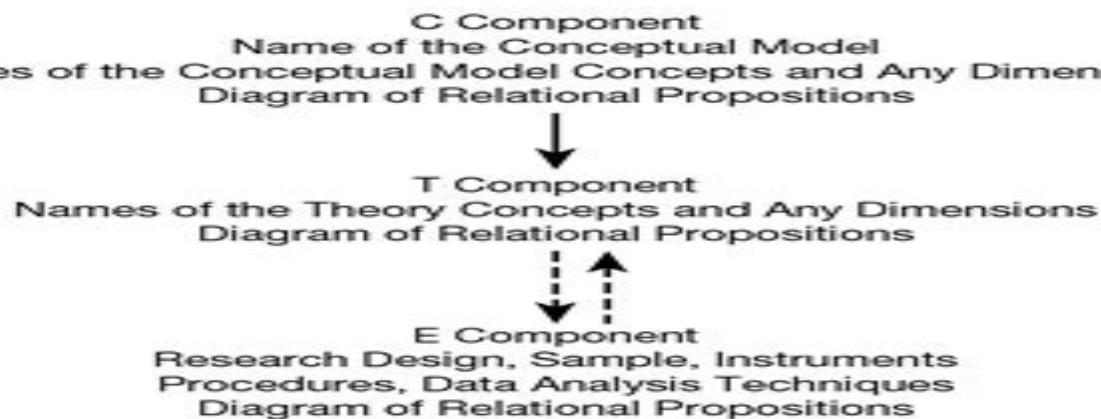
C Component
Name of the Conceptual Model
es of the Conceptual Model Concepts and Any Dimen
Diagram of Relational Propositions

T Component
Names of the Theory Concepts and Any Dimensions
Diagram of Relational Propositions

E Component
Research Design, Sample, Instruments
Procedures, Data Analysis Techniques
Diagram of Relational Propositions